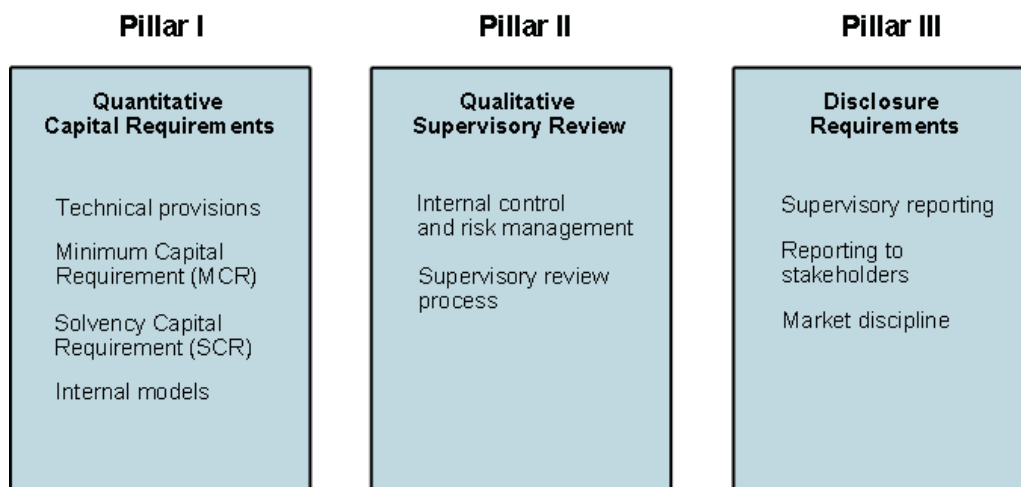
Pillar I

Quantitative Capital Requirements

Technical provisions

Minimum Capital Requirement (MCR)

Solvency Capital Requirement (SCR)

Internal models

Pillar II

Qualitative Supervisory Review

Internal control and risk management

Supervisory review process

Pillar III

Disclosure Requirements

Supervisory reporting

Reporting to stakeholders

Market discipline